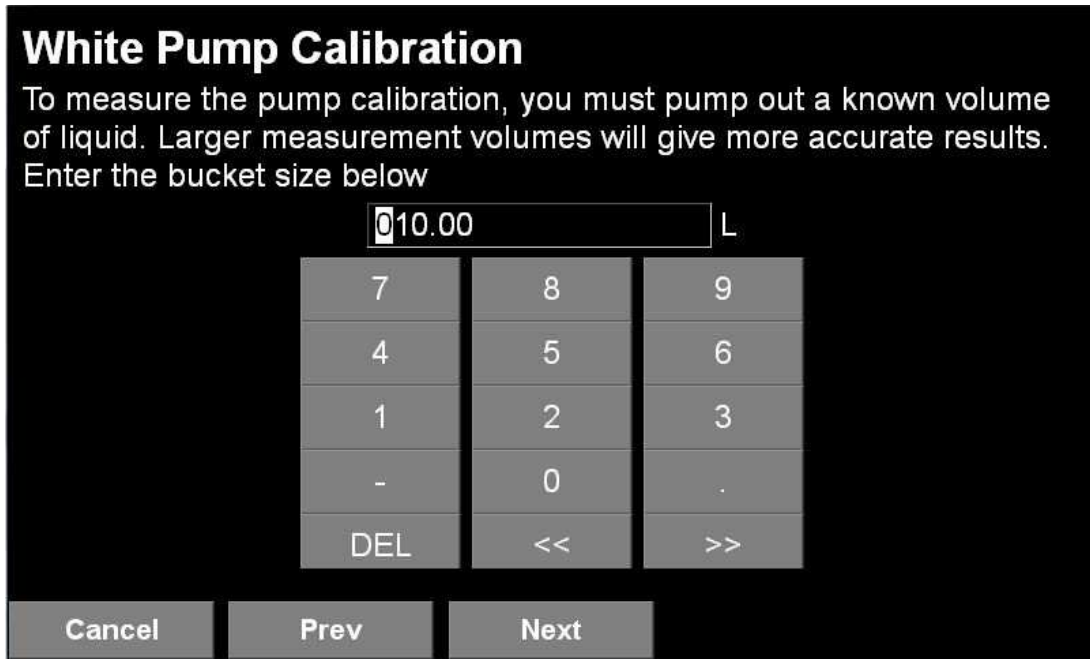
White Pump Calibration

To measure the pump calibration, you must pump out a known volume of liquid. Larger measurement volumes will give more accurate results. Enter the bucket size below

010.00 L

| 7 | 8 | 9 |
|---|---|---|
| 4 | 5 | 6 |
| 1 | 2 | 3 |
| - | 0 | . |
| DEL | << | >> |

Cancel Prev Next